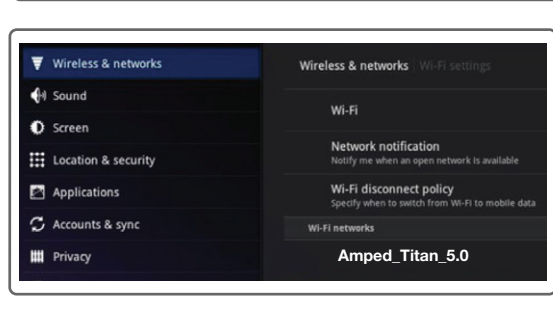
Wireless & networks
Sound
Screen
Location & security
Applications
Accounts & sync
Privacy

Wireless & networks | Wi-Fi settings

Wi-Fi

Network notification
Notify me when an open network is available

Wi-Fi disconnect policy
Specify when to switch from Wi-Fi to mobile data

Wi-Fi networks

Amped_Titan_5.0